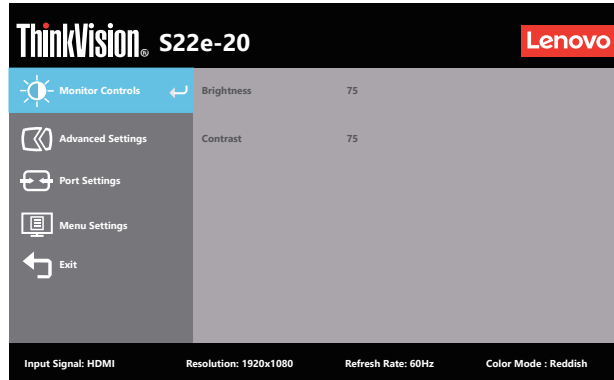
ThinkVision® S22e-20

Lenovo

Monitor Controls

Advanced Settings

Port Settings

Menu Settings

Exit

Brightness 75

Contrast 75

Input Signal: HDMI Resolution: 1920x1080 Refresh Rate: 60Hz Color Mode : Reddish